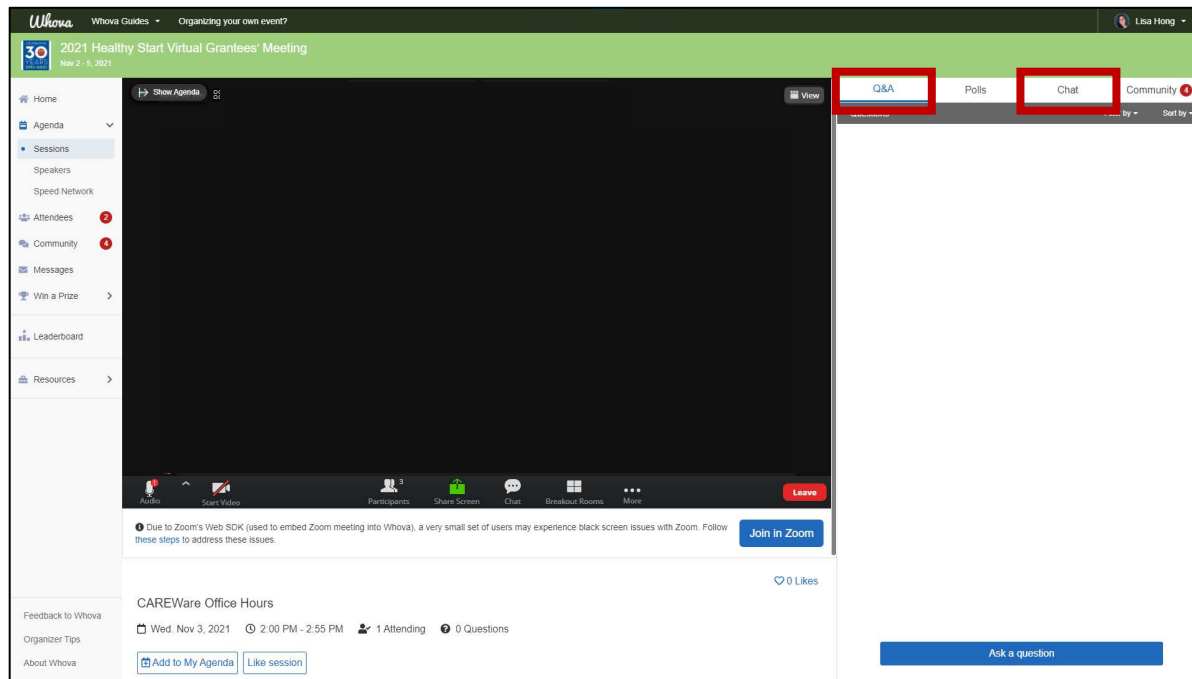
Whova Whova Guides Organizing your own event? Lisa Hong

30 YEARS 2021 Healthy Start Virtual Grantees' Meeting Nov 2 - 5, 2021

Home
Agenda
Sessions
Speakers
Speed Network
Attendees 2
Community 4
Messages
Win a Prize
Leaderboard
Resources

Feedback to Whova
Organizer Tips
About Whova

Show Agenda

View

Audio Start Video Participants 3 Share Screen Chat Breakout Rooms More Leave

Due to Zoom's Web SDK (used to embed Zoom meeting into Whova), a very small set of users may experience black screen issues with Zoom. Follow these steps to address these issues.

Join in Zoom

0 Likes

CAREWare Office Hours

Wed. Nov 3, 2021 2:00 PM - 2:55 PM 1 Attending 0 Questions

Add to My Agenda Like session

Q&A Polls Chat Community 4

Questions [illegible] by Sort by

Ask a question